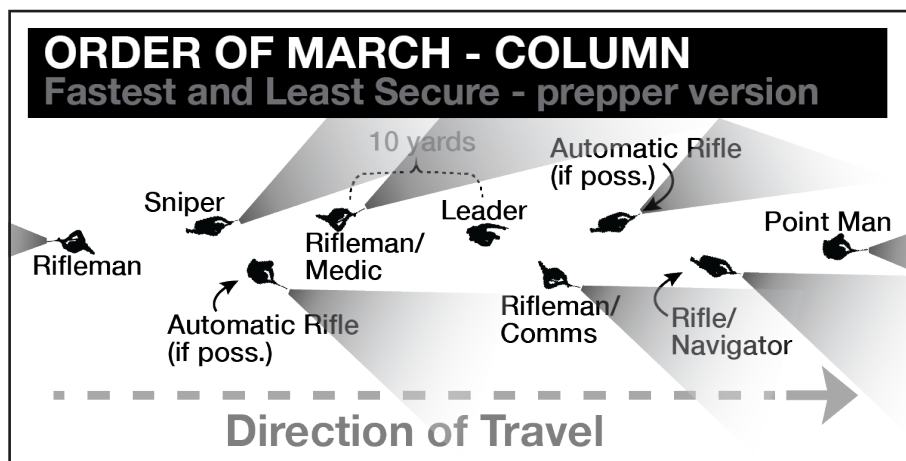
ORDER OF MARCH - COLUMN
Fastest and Least Secure - prepper version

10 yards

Sniper

Rifleman

Rifleman/
Medic

Leader

Automatic Rifle
(if poss.)

Point Man

Automatic Rifle
(if poss.)

Rifleman/
Comms

Rifle/
Navigator

Direction of Travel